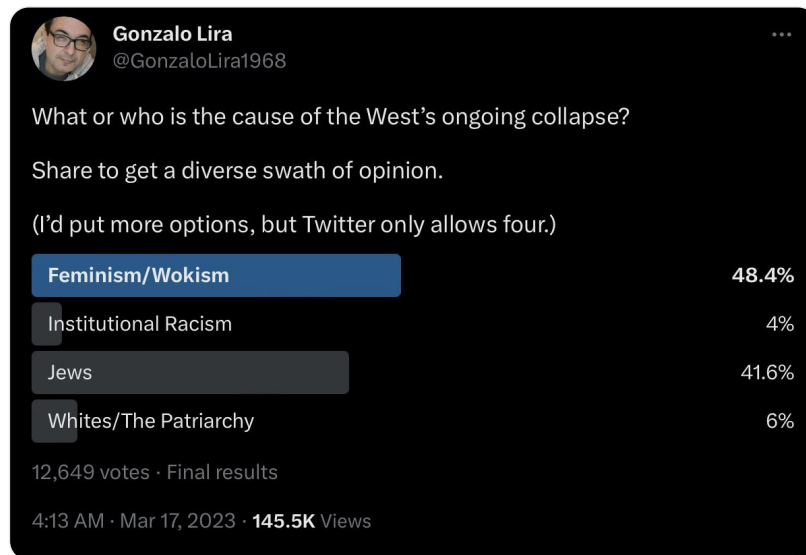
Gonzalo Lira
@GonzaloLira1968

What or who is the cause of the West's ongoing collapse?

Share to get a diverse swath of opinion.

(I'd put more options, but Twitter only allows four.)

Feminism/Wokism 48.4%
Institutional Racism 4%
Jews 41.6%
Whites/The Patriarchy 6%

12,649 votes · Final results

4:13 AM · Mar 17, 2023 · 145.5K Views